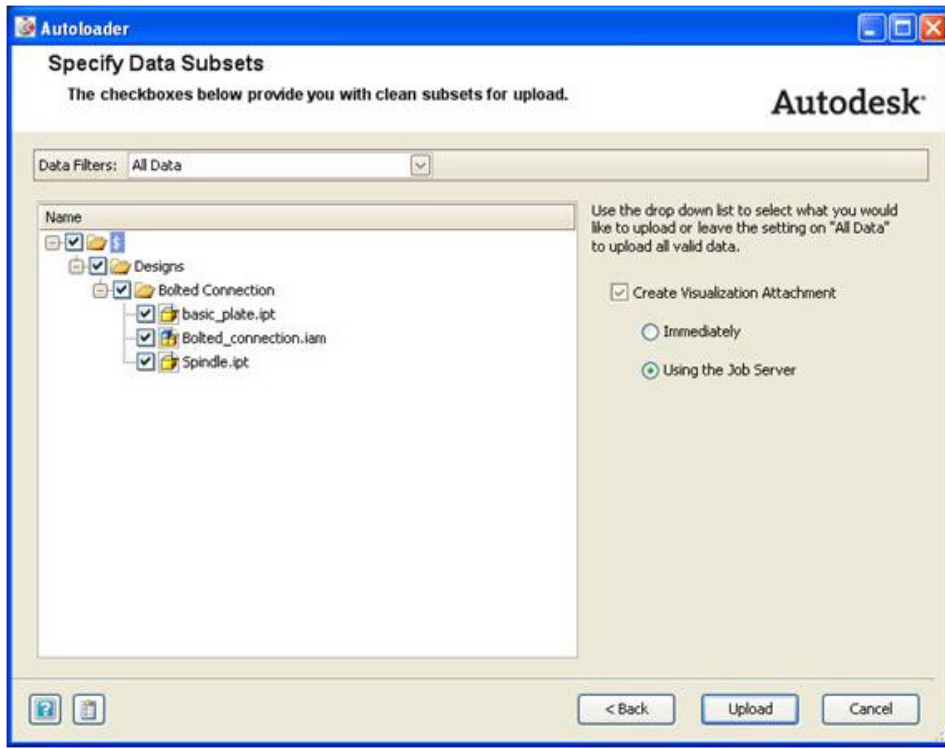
Autoloader

Specify Data Subsets

The checkboxes below provide you with clean subsets for upload.

Autodesk

Data Filters: All Data

Name

$

Designs

Bolted Connection

basic_plate.ipt

Bolted_connection.iam

Spindle.ipt

Use the drop down list to select what you would like to upload or leave the setting on "All Data" to upload all valid data.

Create Visualization Attachment

Immediately

Using the Job Server

< Back

Upload

Cancel